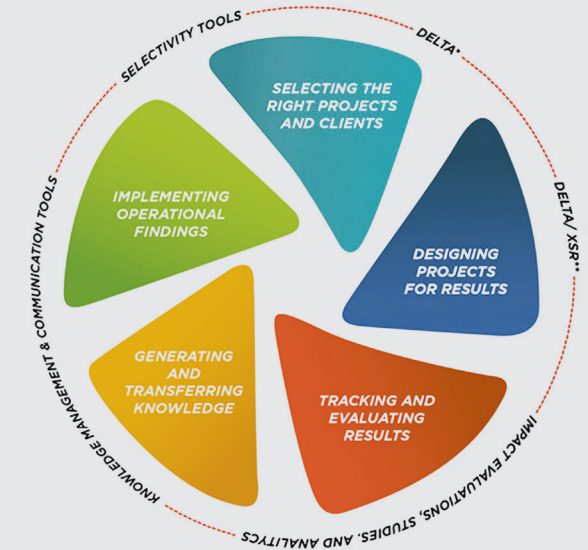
SELECTIVITY TOOLS

DELTA*

DELTA/ XSR**

IMPACT EVALUATIONS, STUDIES, AND ANALYTICS

KNOWLEDGE MANAGEMENT & COMMUNICATION TOOLS

SELECTING THE RIGHT PROJECTS AND CLIENTS

DESIGNING PROJECTS FOR RESULTS

TRACKING AND EVALUATING RESULTS

GENERATING AND TRANSFERRING KNOWLEDGE

IMPLEMENTING OPERATIONAL FINDINGS